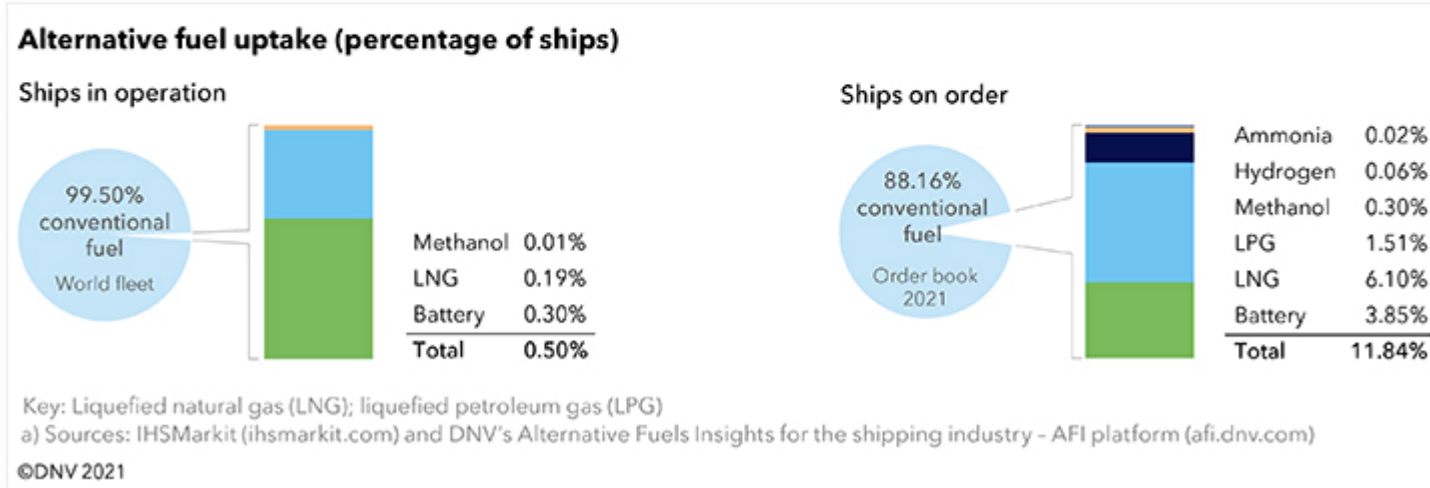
Alternative fuel uptake (percentage of ships)

Ships in operation

99.50% conventional fuel
World fleet

| | |
|---|---|
| Methanol | 0.01% |
| LNG | 0.19% |
| Battery | 0.30% |
| Total | 0.50% |

Ships on order

88.16% conventional fuel
Order book 2021

| | |
|---|---|
| Ammonia | 0.02% |
| Hydrogen | 0.06% |
| Methanol | 0.30% |
| LPG | 1.51% |
| LNG | 6.10% |
| Battery | 3.85% |
| Total | 11.84% |

Key: Liquefied natural gas (LNG); liquefied petroleum gas (LPG)
a) Sources: IHSMarkit (ihsmarkit.com) and DNV's Alternative Fuels Insights for the shipping industry – AFI platform (afi.dnv.com)

©DNV 2021